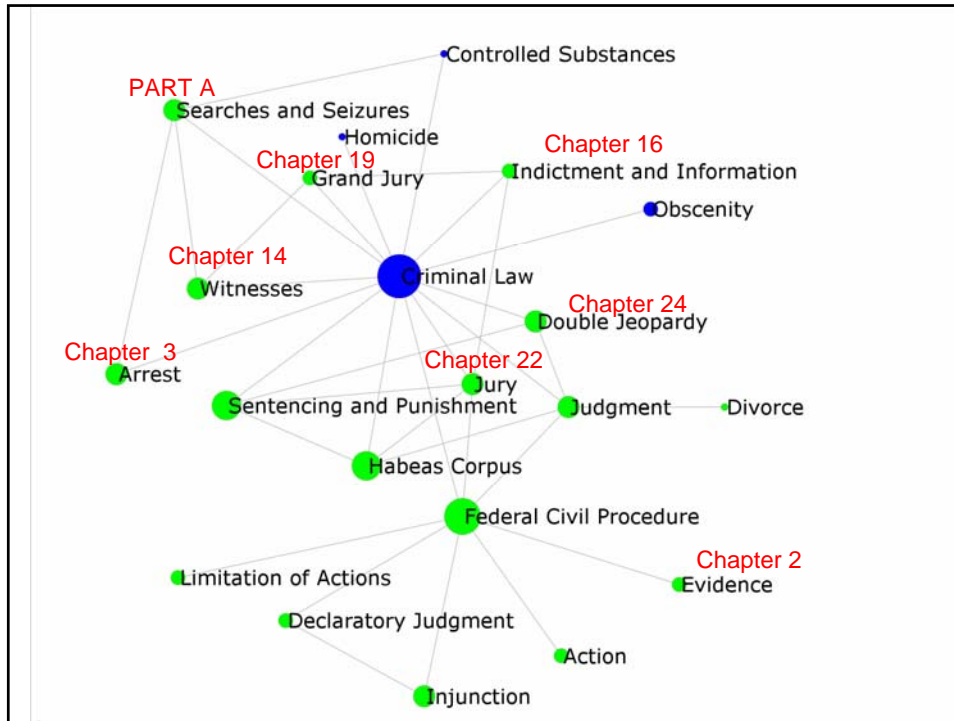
Controlled Substances

PART A
Searches and Seizures

Homicide

Chapter 19
Grand Jury

Chapter 16
Indictment and Information

Obscenity

Chapter 14
Witnesses

Criminal Law

Chapter 24
Double Jeopardy

Chapter 3
Arrest

Chapter 22
Jury

Sentencing and Punishment

Judgment

Divorce

Habeas Corpus

Federal Civil Procedure

Chapter 2
Evidence

Limitation of Actions

Declaratory Judgment

Action

Injunction